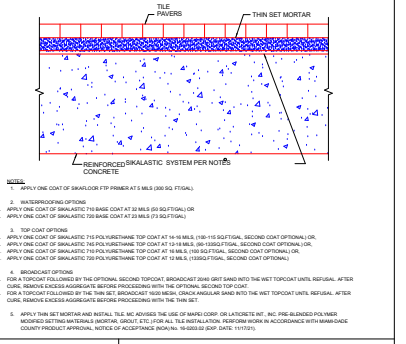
TILE PAVERS

THIN SET MORTAR

REINFORCED CONCRETE

SIKALASTIC SYSTEM PER NOTES

NOTES:
1. APPLY ONE COAT OF SIKAFLOOR FTP PRIMER AT 5 MILS (300 SQ. FT/GAL)

2. WATERPROOFING OPTIONS
APPLY ONE COAT OF SIKALASTIC 710 BASE COAT AT 32 MILS (50 SQ.FT/GAL) OR
APPLY ONE COAT OF SIKALASTIC 720 BASE COAT AT 23 MILS (73 SQ.FT/GAL)

3. TOP COAT OPTIONS
APPLY ONE COAT OF SIKALASTIC 715 POLYURETHANE TOP COAT AT 14-16 MILS (100-115 SQ.FT/GAL, SECOND COAT OPTIONAL) OR,
APPLY ONE COAT OF SIKALASTIC 745 POLYURETHANE TOP COAT AT 12-18 MILS, (90-133SQ.FT/GAL, SECOND COAT OPTIONAL) OR,
APPLY ONE COAT OF SIKALASTIC 710 POLYURETHANE TOP COAT AT 16 MILS, (100 SQ.FT/GAL, SECOND COAT OPTIONAL) OR,
APPLY ONE COAT OF SIKALASTIC 720 POLYURETHANE TOP COAT AT 12 MILS, (133SQ.FT/GAL, SECOND COAT OPTIONAL)

4. BROADCAST OPTIONS
FOR A TOPCOAT FOLLOWED BY THE OPTIONAL SECOND TOPCOAT, BROADCAST 20/40 GRIT SAND INTO THE WET TOPCOAT UNTIL REFUSAL. AFTER CURE, REMOVE EXCESS AGGREGATE BEFORE PROCEEDING WITH THE OPTIONAL SECOND TOP COAT.
FOR A TOPCOAT FOLLOWED BY THIN SET, BROADCAST 16/20 MESH, CRACK ANGULAR SAND INTO THE WET TOPCOAT UNTIL REFUSAL. AFTER CURE, REMOVE EXCESS AGGREGATE BEFORE PROCEEDING WITH THE THIN SET.

5. APPLY THIN SET MORTAR AND INSTALL TILE. MC ADVISES THE USE OF MAPEI CORP. OR LATICRETE INT., INC. PRE-BLENDED POLYMER MODIFIED SETTING MATERIALS (MORTAR, GROUT, ETC.) FOR ALL TILE INSTALLATION. PERFORM WORK IN ACCORDANCE WITH MIAMI-DADE COUNTY PRODUCT APPROVAL NOTICE OF ACCEPTANCE (NOA) No. 16-0202.02 (EXP. DATE: 11/17/21).